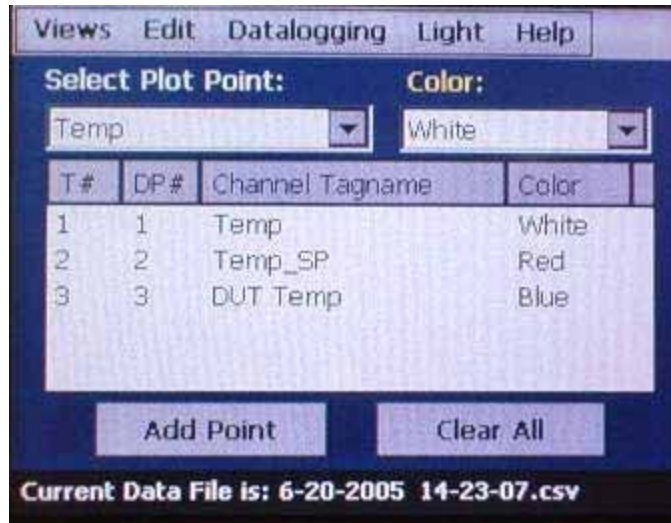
Views Edit Datalogging Light Help

Select Plot Point: Color:

Temp White

| T# | DP# | Channel Tagname | Color |
|---|---|---|---|
| 1 | 1 | Temp | White |
| 2 | 2 | Temp_SP | Red |
| 3 | 3 | DUT Temp | Blue |

Add Point Clear All

Current Data File is: 6-20-2005 14-23-07.csv